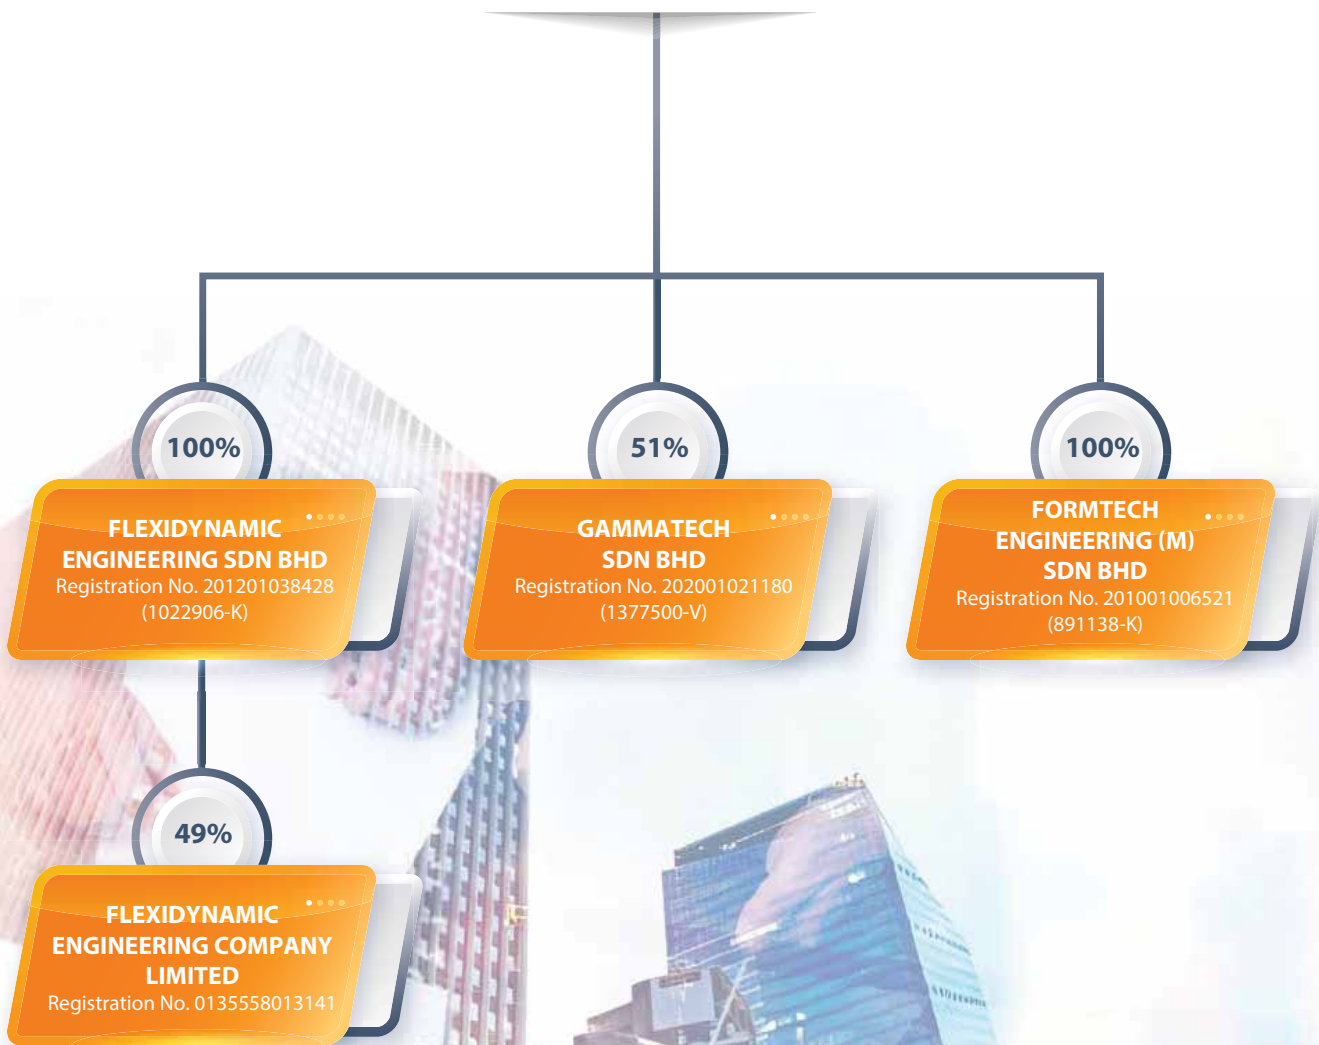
100%

FLEXIDYNAMIC ENGINEERING SDN BHD
Registration No. 201201038428 (1022906-K)

51%

GAMMATECH SDN BHD
Registration No. 202001021180 (1377500-V)

100%

FORMTECH ENGINEERING (M) SDN BHD
Registration No. 201001006521 (891138-K)

49%

FLEXIDYNAMIC ENGINEERING COMPANY LIMITED
Registration No. 0135558013141